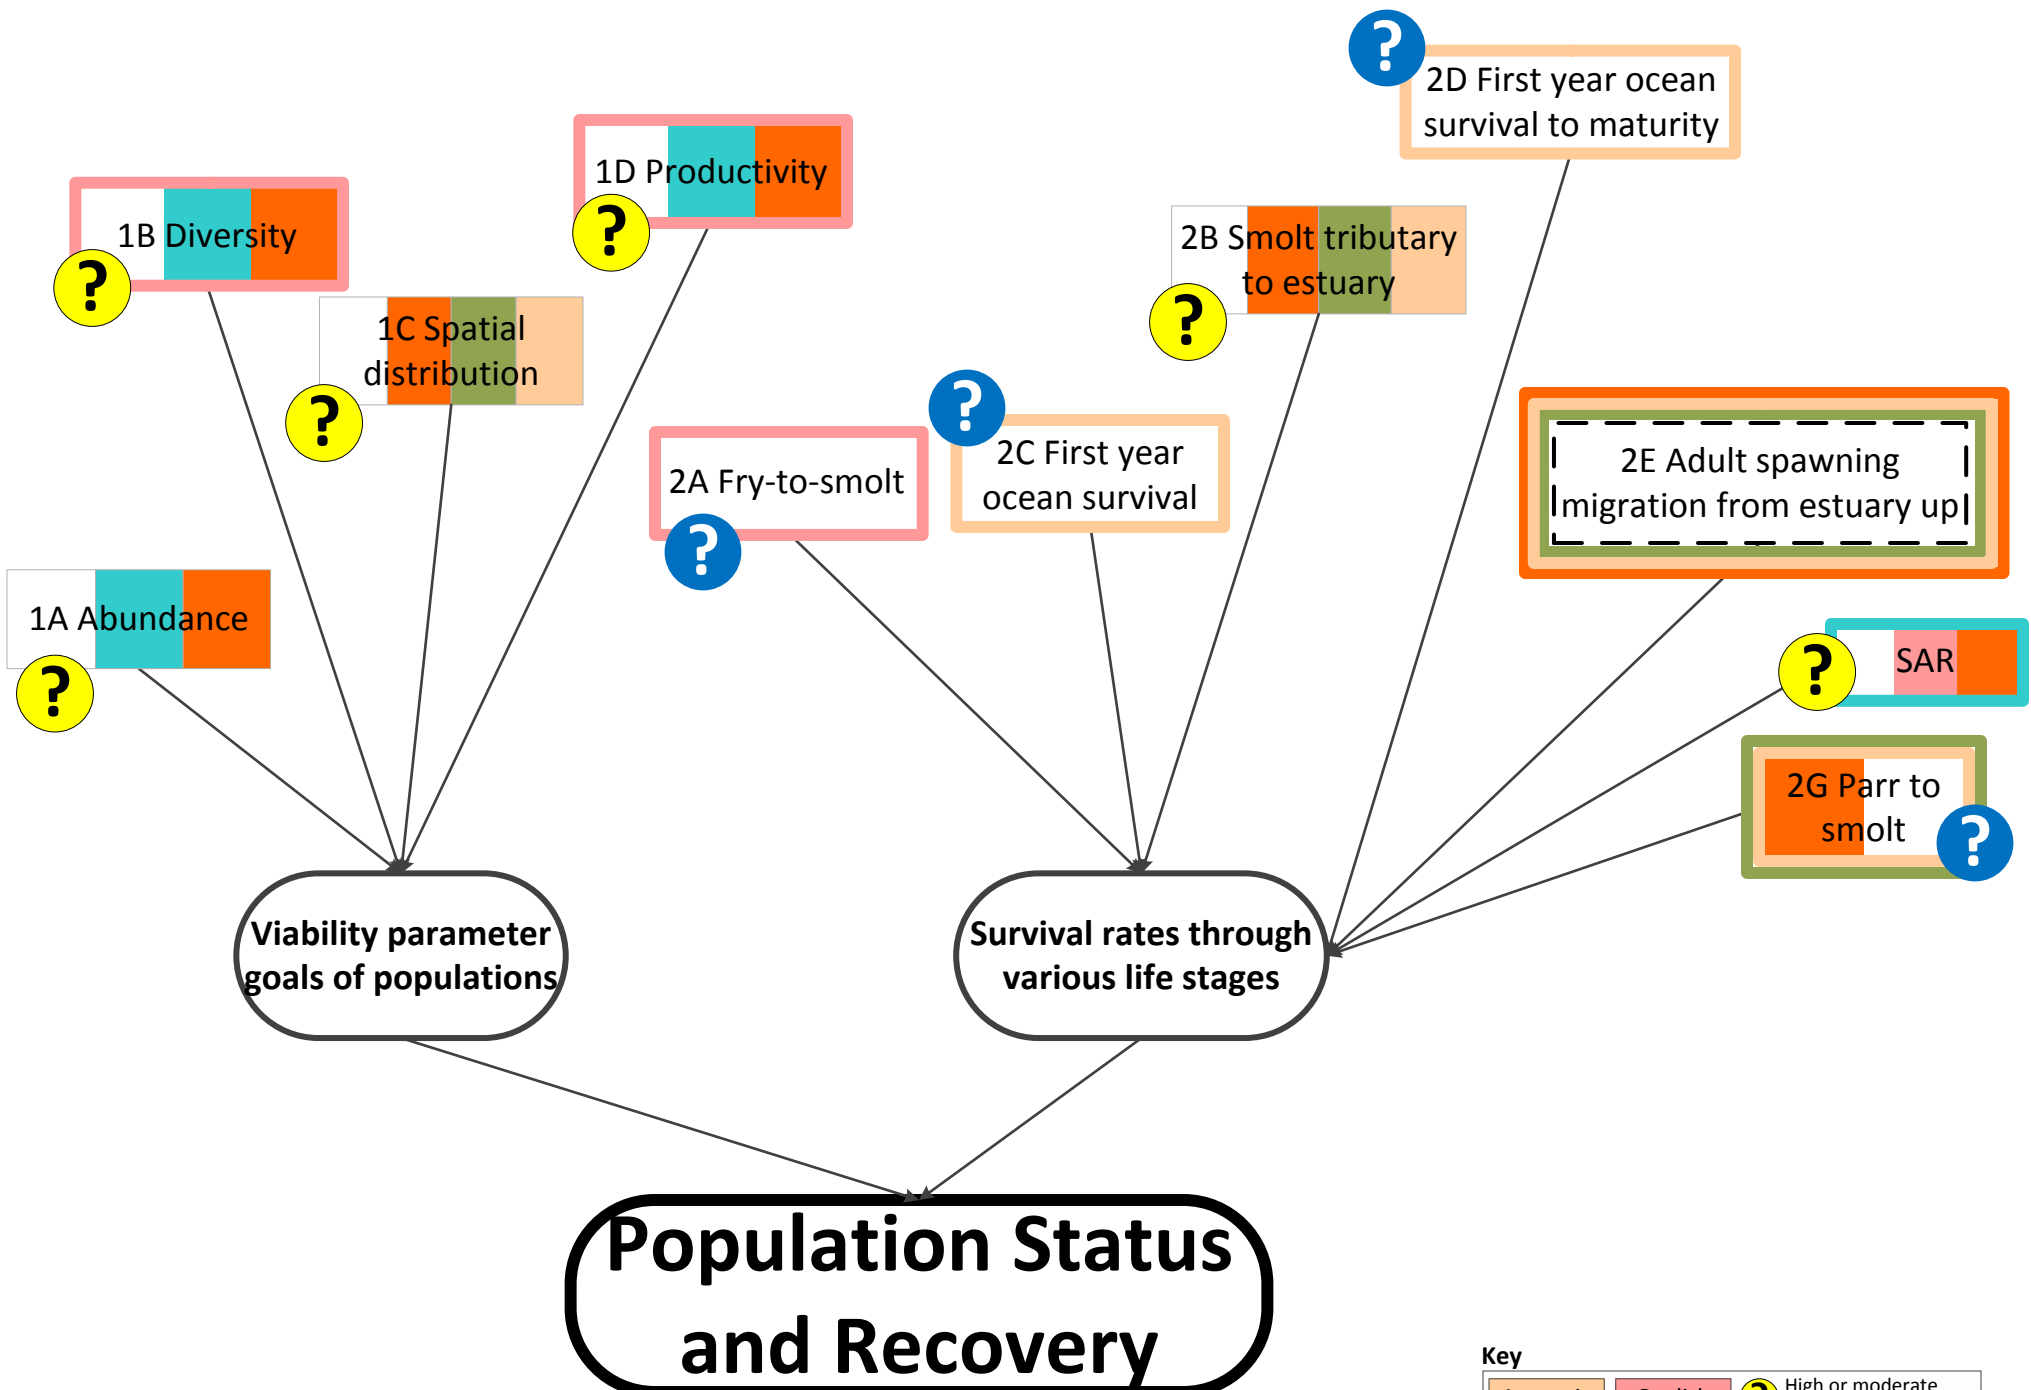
?

2D First year ocean survival to maturity

1D Productivity

?

1B Diversity

?

2B Smolt tributary to estuary

?

1C Spatial distribution

?

?

2C First year ocean survival

2A Fry-to-smolt

?

2E Adult spawning migration from estuary up

1A Abundance

?

?

SAR

2G Parr to smolt

?

Viability parameter goals of populations

Survival rates through various life stages

Population Status and Recovery

Key

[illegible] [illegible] High or moderate